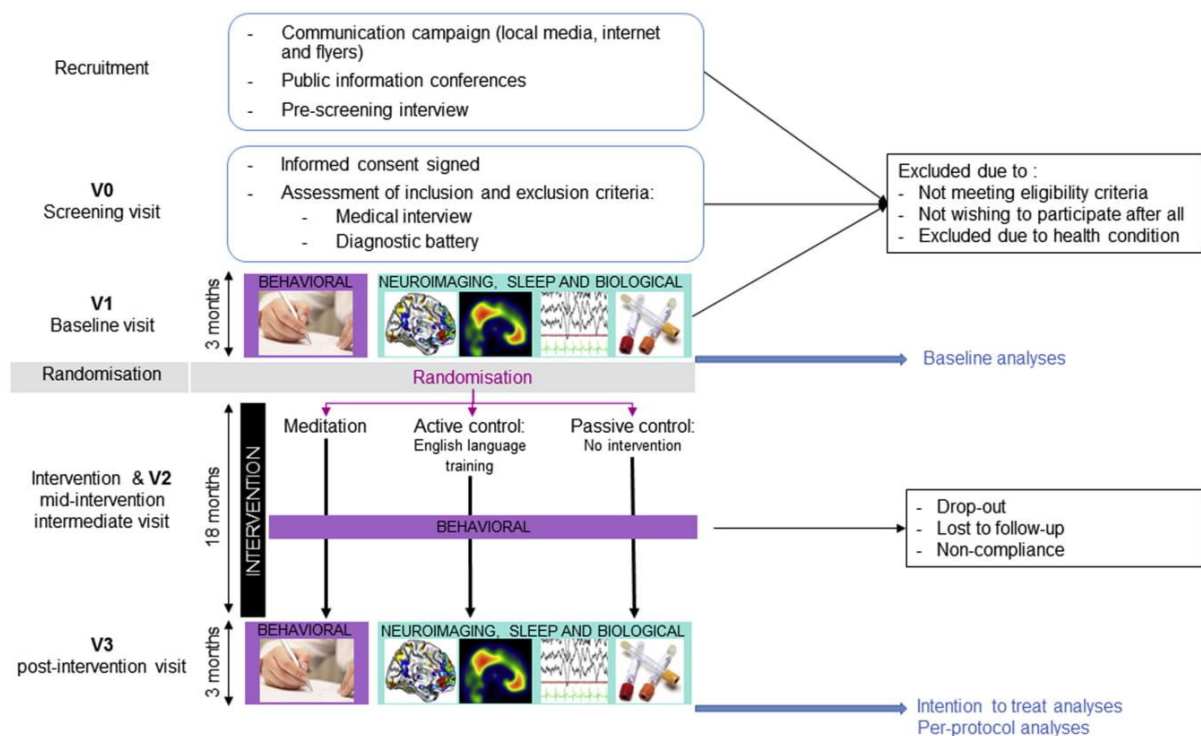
Recruitment

- Communication campaign (local media, internet and flyers)
- Public information conferences
- Pre-screening interview

V0
Screening visit

- Informed consent signed
- Assessment of inclusion and exclusion criteria:
- Medical interview
- Diagnostic battery

Excluded due to :
- Not meeting eligibility criteria
- Not wishing to participate after all
- Excluded due to health condition

V1
Baseline visit

3 months

BEHAVIORAL

NEUROIMAGING, SLEEP AND BIOLOGICAL

Baseline analyses

Randomisation

Randomisation

Intervention & V2
mid-intervention
intermediate visit

18 months

INTERVENTION

Meditation

Active control:
English language training

Passive control:
No intervention

BEHAVIORAL

- Drop-out
- Lost to follow-up
- Non-compliance

V3
post-intervention visit

3 months

BEHAVIORAL

NEUROIMAGING, SLEEP AND BIOLOGICAL

Intention to treat analyses
Per-protocol analyses